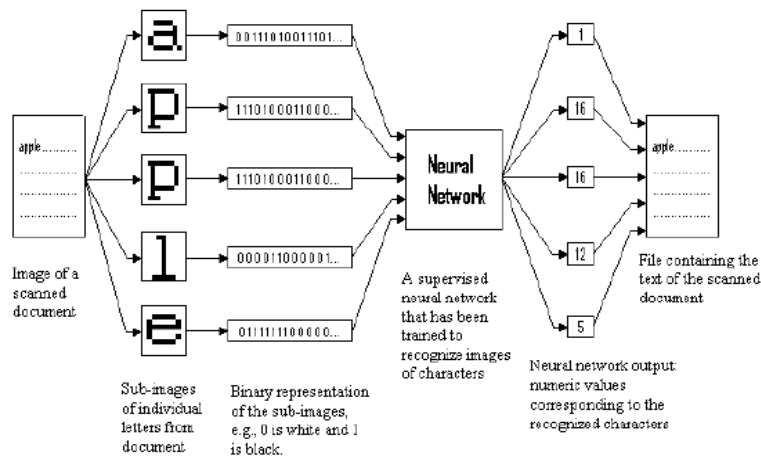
apple..........
..................
..................
..................

Image of a scanned document

a
p
p
l
e

Sub-images of individual letters from document

001110100111101...
1110100011000...
1110100011000...
000011000001...
0111111100000...

Binary representation of the sub-images, e.g., 0 is white and 1 is black.

Neural Network

A supervised neural network that has been trained to recognize images of characters

1
16
16
12
5

Neural network output: numeric values corresponding to the recognized characters

apple..........
..................
..................
..................

File containing the text of the scanned document